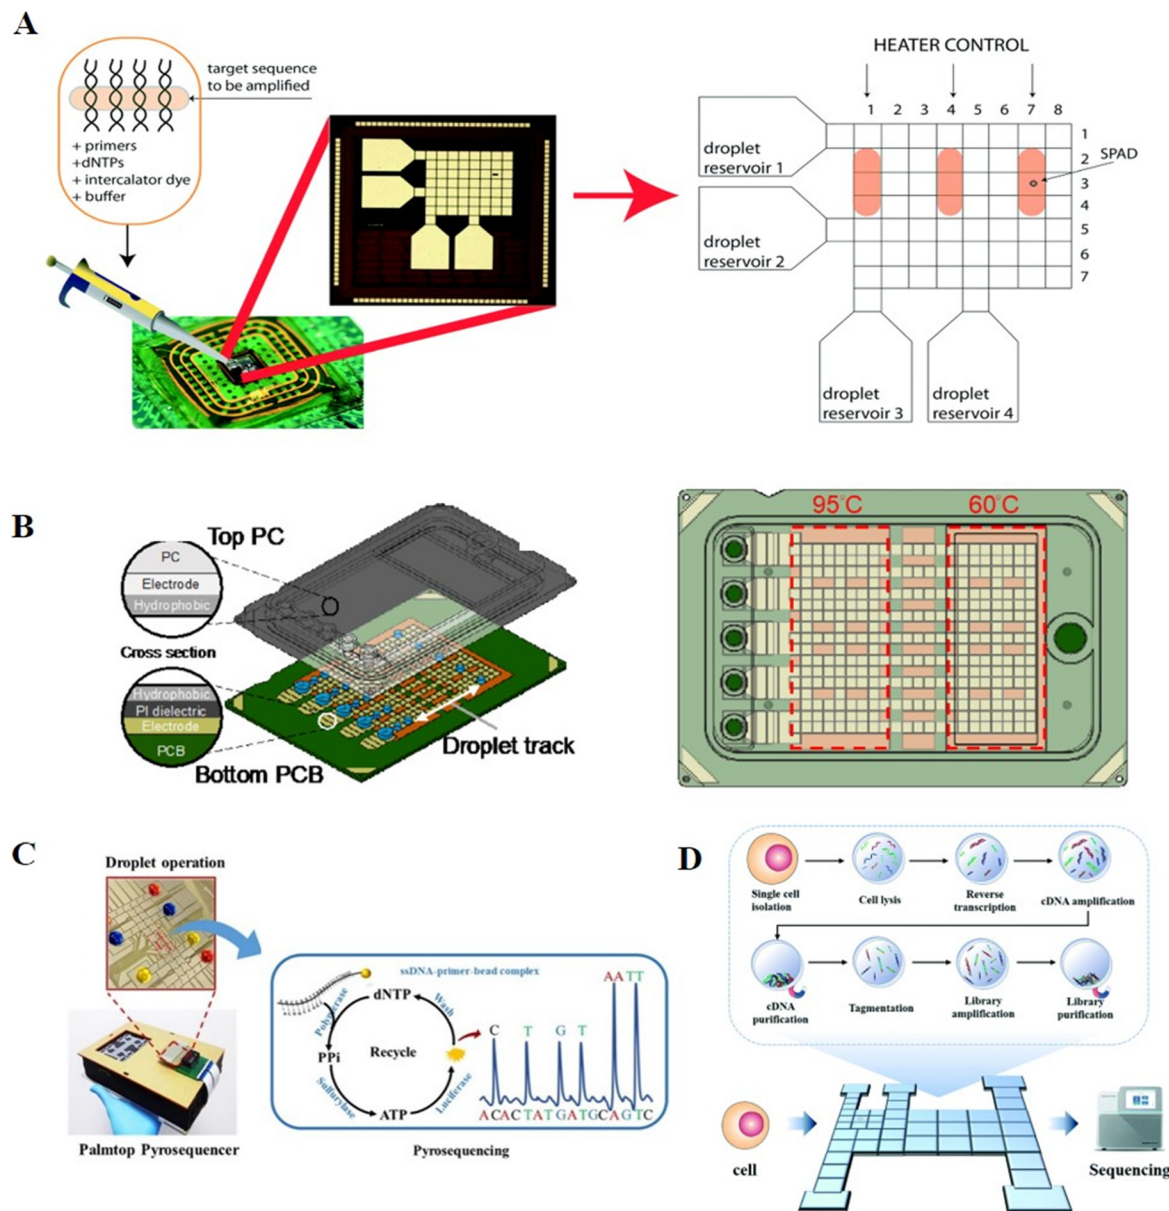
A

target sequence to be amplified

+ primers
+dNTPs
+ intercalator dye
+ buffer

HEATER CONTROL

1 2 3 4 5 6 7 8

1
2
3
4
5
6
7

SPAD

droplet reservoir 1

droplet reservoir 2

droplet reservoir 3

droplet reservoir 4

B

Top PC

PC
Electrode
Hydrophobic

Cross section

Hydrophobic
PI dielectric
Electrode
PCB

Bottom PCB

Droplet track

95°C

60°C

C

Droplet operation

Palmtop Pyrosequencer

ssDNA-primer-bead complex

dNTP

Wash

Polymerase

PPi

Recycle

Sulfurylase

ATP

Luciferase

C T G T AA TT

ACACTATGATGCAGTC

Pyrosequencing

D

Single cell isolation

Cell lysis

Reverse transcription

cDNA amplification

cDNA purification

Tagmentation

Library amplification

Library purification

cell

Sequencing